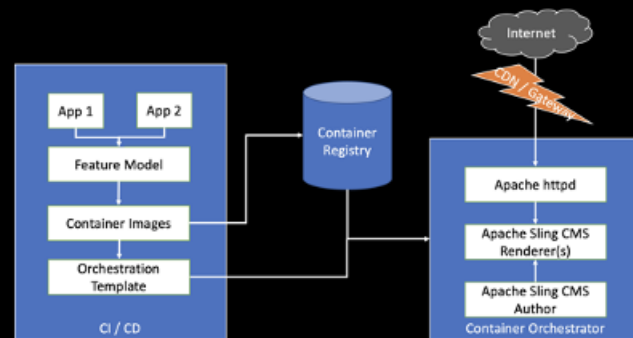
Internet

CDN / Gateway

App 1

App 2

Feature Model

Container Images

Orchestration Template

CI / CD

Container Registry

Apache httpd

Apache Sling CMS Renderer(s)

Apache Sling CMS Author

Container Orchestrator